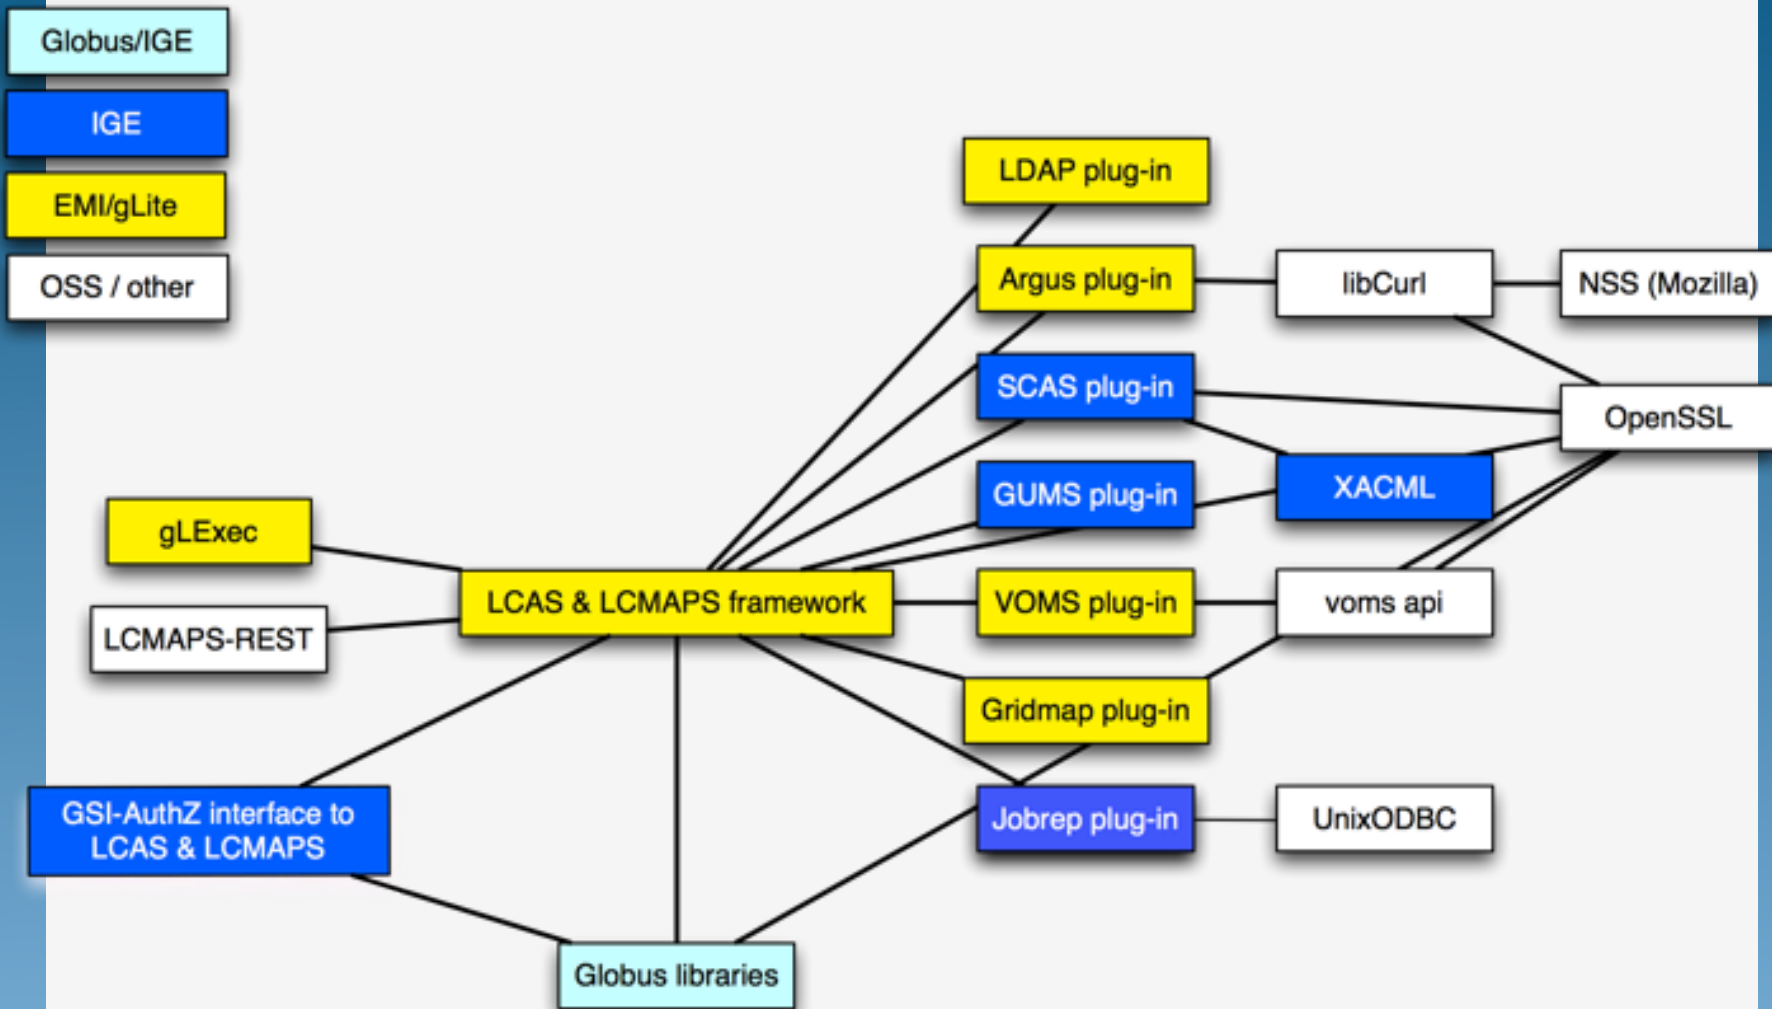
Globus/IGE
IGE
EMI/gLite
OSS / other

LDAP plug-in
Argus plug-in
libCurl
NSS (Mozilla)
SCAS plug-in
OpenSSL
GUMS plug-in
XACML
gLExec
LCAS & LCMAPS framework
VOMS plug-in
voms api
LCMAPS-REST
Gridmap plug-in
GSI-AuthZ interface to LCAS & LCMAPS
Jobrep plug-in
UnixODBC
Globus libraries